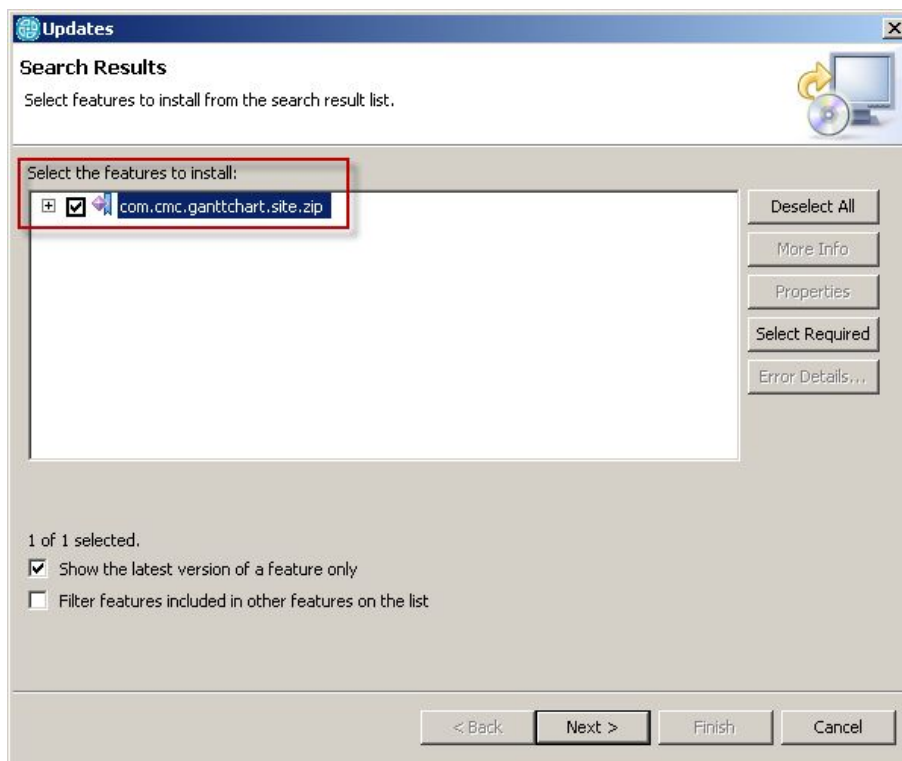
Updates

Search Results

Select features to install from the search result list.

Select the features to install:

com.cmc.ganttchart.site.zip

Deselect All

More Info

Properties

Select Required

Error Details...

1 of 1 selected.

Show the latest version of a feature only

Filter features included in other features on the list

< Back

Next >

Finish

Cancel